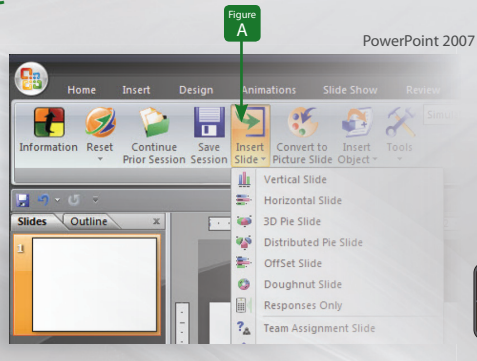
Figure
A

PowerPoint 2007

Home Insert Design Animations Slide Show Review

Information Reset Continue Prior Session Save Session Insert Slide Convert to Picture Slide Insert Object Tools

Slides Outline

1

Vertical Slide
Horizontal Slide
3D Pie Slide
Distributed Pie Slide
OffSet Slide
Doughnut Slide
Responses Only
Team Assignment Slide